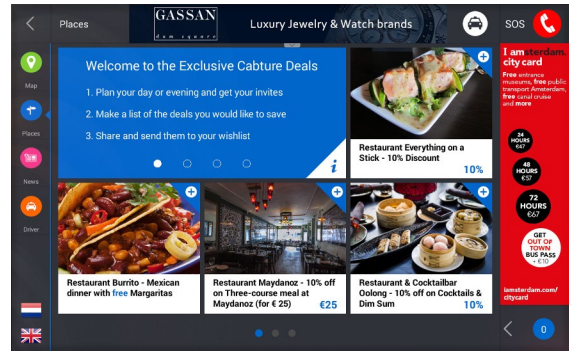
Places

GASSAN dam square

Luxury Jewelry & Watch brands

SOS

Map

Places

News

Driver

Welcome to the Exclusive Cabture Deals

1. Plan your day or evening and get your invites

2. Make a list of the deals you would like to save

3. Share and send them to your wishlist

Restaurant Everything on a Stick - 10% Discount

10%

Restaurant Burrito - Mexican dinner with free Margaritas

Restaurant Maydanoz - 10% off on Three-course meal at Maydanoz (for € 25)

€25

Restaurant & Cocktailbar Oolong - 10% off on Cocktails & Dim Sum

10%

I amsterdam. city card

Free entrance museums, free public transport Amsterdam, free canal cruise and more

24 HOURS €47

48 HOURS €57

72 HOURS €67

GET OUT OF TOWN BUS PASS + €10

iamsterdam.com/citycard

0